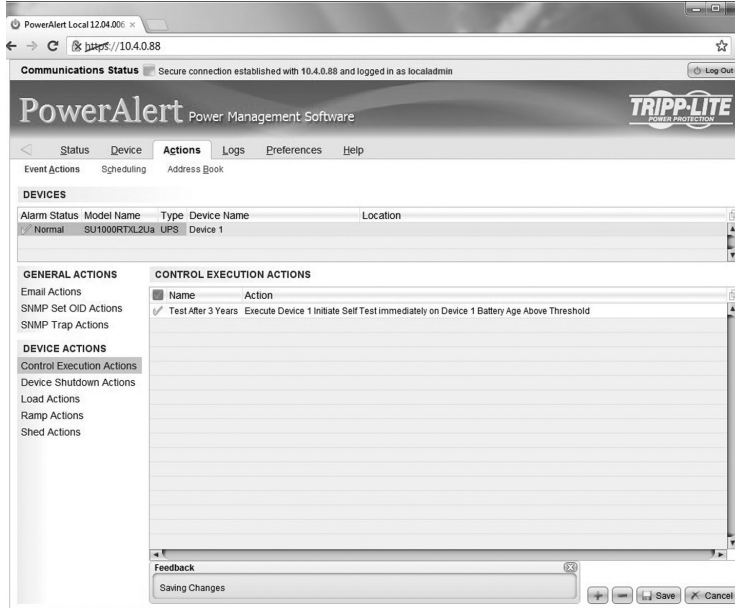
PowerAlert Local 12.04.006 ×

https://10.4.0.88

Communications Status Secure connection established with 10.4.0.88 and logged in as localadmin

Log Out

PowerAlert Power Management Software

TRIPP·LITE POWER PROTECTION

Status Device Actions Logs Preferences Help

Event Actions Scheduling Address Book

DEVICES

| Alarm Status | Model Name | Type | Device Name | Location |
|---|---|---|---|---|
| Normal | SU1000RTXL2Ua | UPS | Device 1 | |

GENERAL ACTIONS

Email Actions

SNMP Set OID Actions

SNMP Trap Actions

DEVICE ACTIONS

Control Execution Actions

Device Shutdown Actions

Load Actions

Ramp Actions

Shed Actions

CONTROL EXECUTION ACTIONS

| Name | Action |
|---|---|
| Test After 3 Years | Execute Device 1 Initiate Self Test immediately on Device 1 Battery Age Above Threshold |

Feedback

Saving Changes

Save Cancel